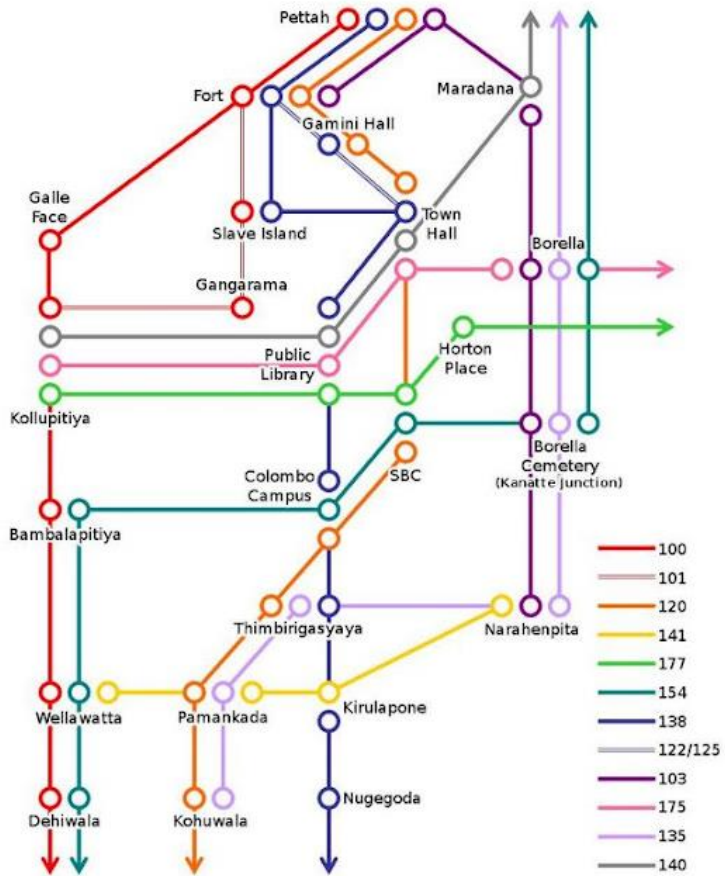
Pettah
Fort
Maradana
Gamini Hall
Galle Face
Slave Island
Town Hall
Borella
Gangarama
Public Library
Horton Place
Kollupitiya
Borella Cemetery
(Kanatte junction)
Colombo Campus
SBC
Bambalapitiya
Thimbirigasyaya
Narahenpita
Wellawatta
Pamankada
Kirulapone
Nugegoda
Dehiwala
Kohuwala

| Route |
|---|
| 100 |
| 101 |
| 120 |
| 141 |
| 177 |
| 154 |
| 138 |
| 122/125 |
| 103 |
| 175 |
| 135 |
| 140 |